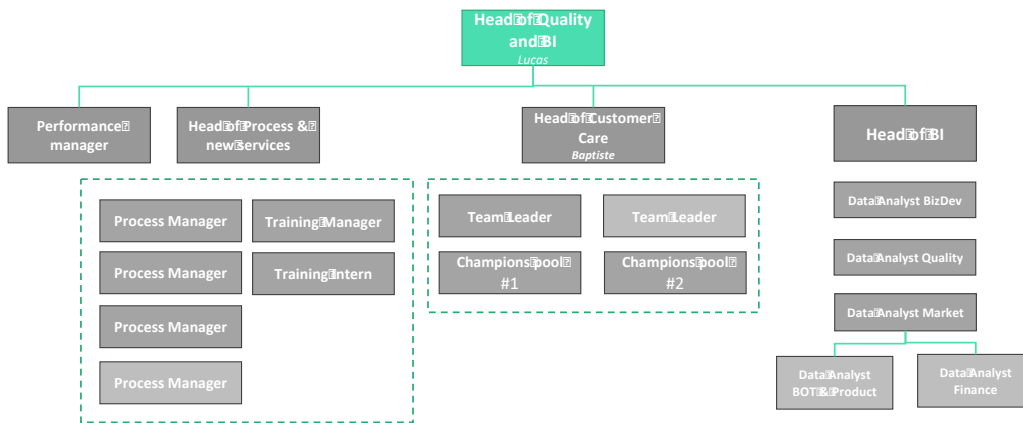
Head of Quality and BI
Lucas

Performance manager

Head of Process & new services

Head of Customer Care
Baptiste

Head of BI

Process Manager

Training Manager

Process Manager

Training Intern

Process Manager

Process Manager

Team Leader

Team Leader

Champions pool #1

Champions pool #2

Data Analyst BizDev

Data Analyst Quality

Data Analyst Market

Data Analyst BOT & Product

Data Analyst Finance